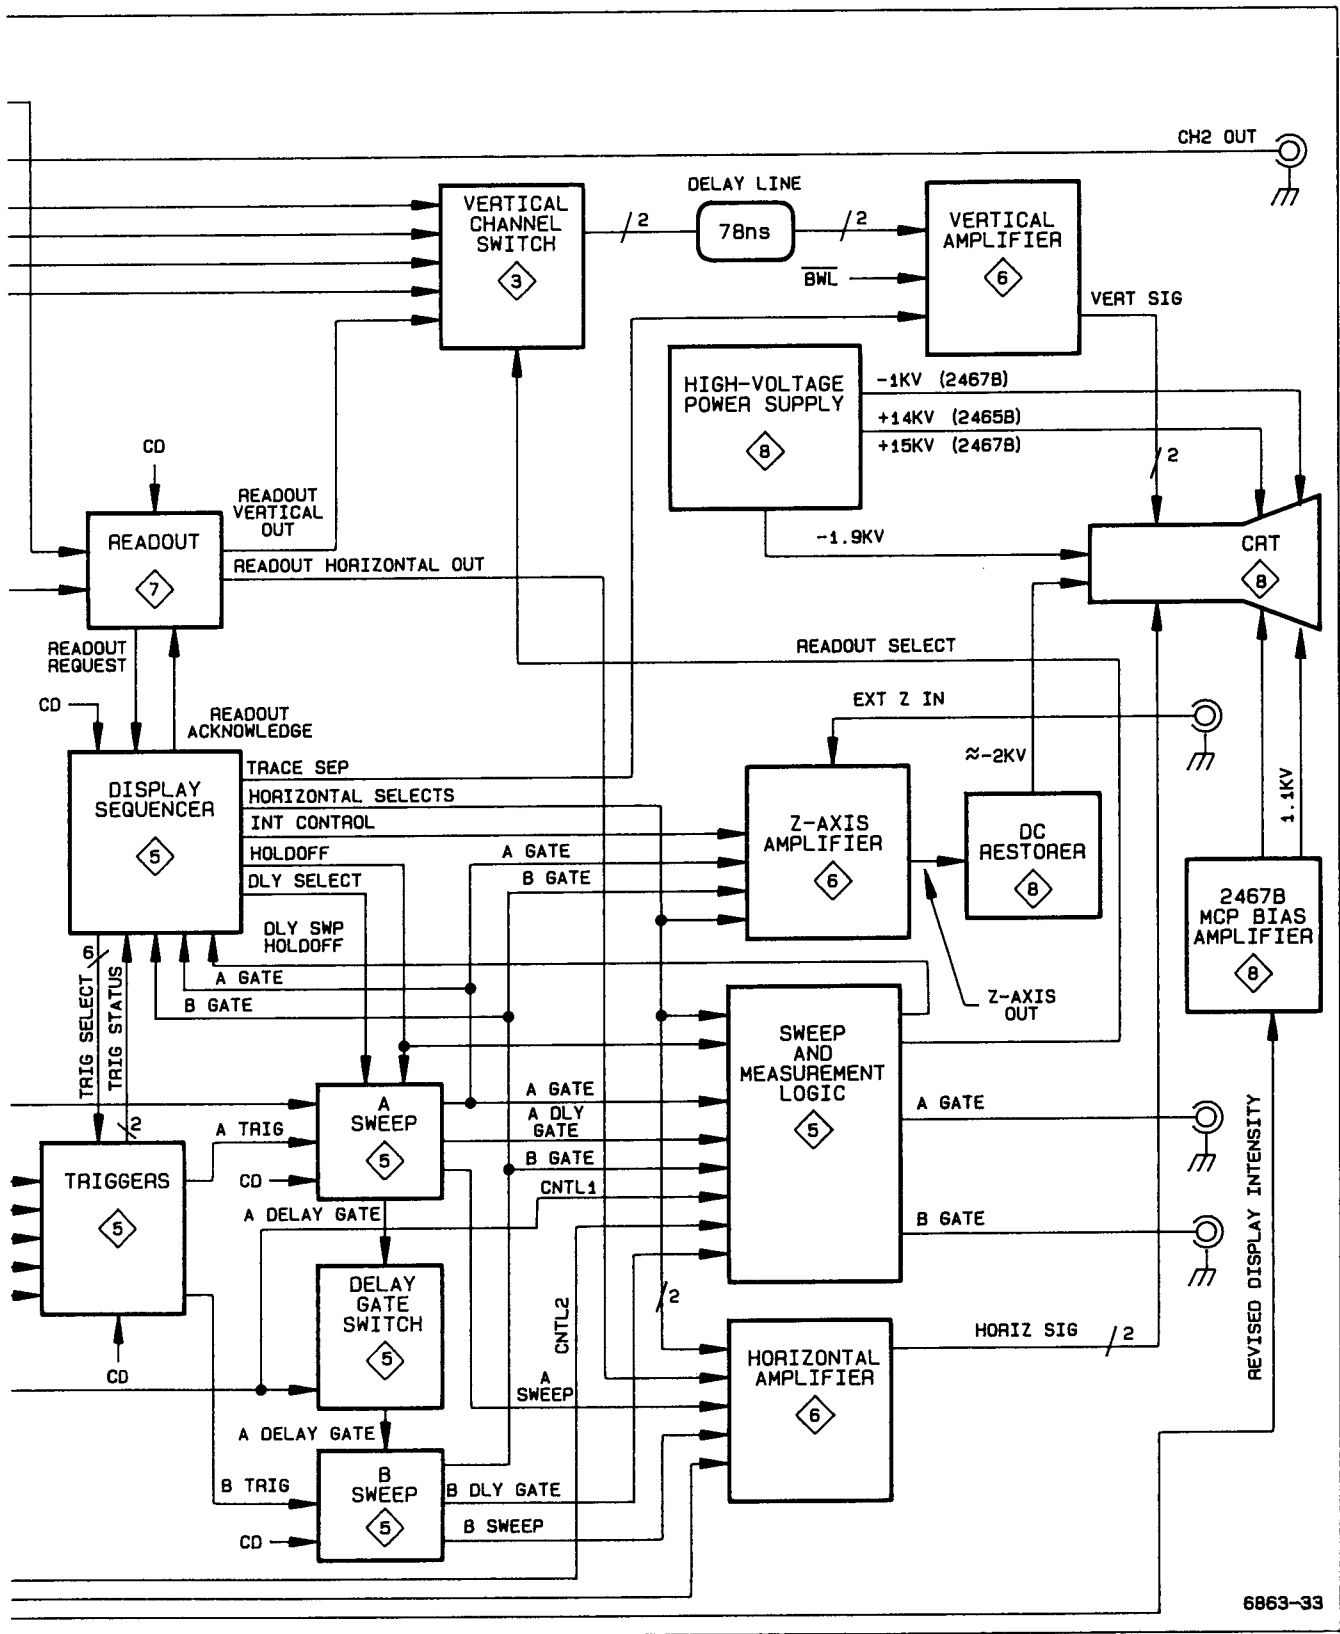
CH2 OUT

DELAY LINE

VERTICAL CHANNEL SWITCH
3

2

78ns

2

VERTICAL AMPLIFIER
6

$\overline{BWL}$

VERT SIG

HIGH-VOLTAGE POWER SUPPLY
8

-1KV (2467B)
+14KV (2465B)
+15KV (2467B)

2

CD

READOUT VERTICAL OUT

READOUT
7

READOUT HORIZONTAL OUT

-1.9KV

CRT
8

READOUT REQUEST

READOUT SELECT

CD

READOUT ACKNOWLEDGE

EXT Z IN

DISPLAY SEQUENCER
5

TRACE SEP
HORIZONTAL SELECTS
INT CONTROL
HOLDOFF
DLY SELECT

≈-2KV

Z-AXIS AMPLIFIER
6

DC RESTORER
8

1.1KV

A GATE
B GATE

2467B MCP BIAS AMPLIFIER
8

DLY SWP HOLDOFF

6

A GATE
B GATE

Z-AXIS OUT

TRIG SELECT
TRIG STATUS

SWEEP AND MEASUREMENT LOGIC
5

A SWEEP
5

2

A TRIG

A GATE
A DLY GATE
B GATE
CNTL1

A GATE

TRIGGERS
5

CD

A DELAY GATE

B GATE

DELAY GATE SWITCH
5

CNTL2

2

REVISED DISPLAY INTENSITY

CD

A SWEEP

HORIZONTAL AMPLIFIER
6

HORIZ SIG
2

A DELAY GATE

B TRIG

B SWEEP
5

B DLY GATE
B SWEEP

CD

6863-33